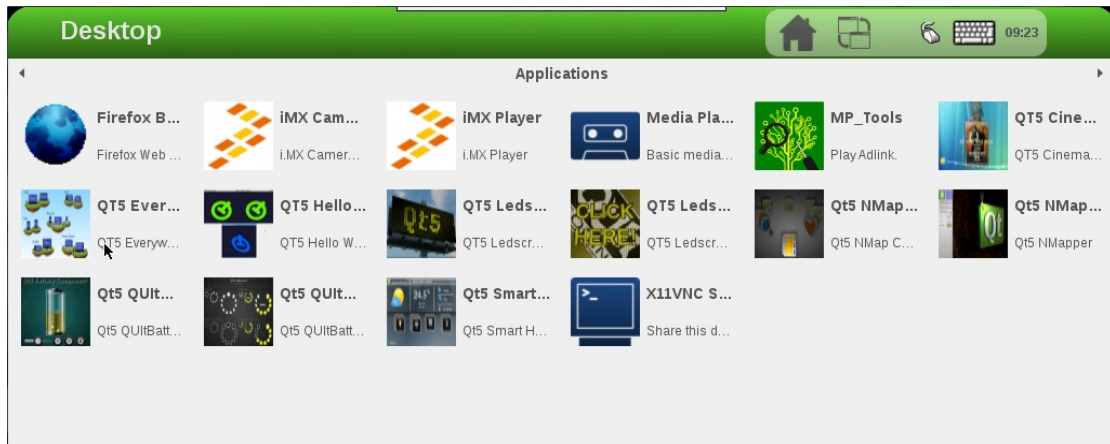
Desktop

09:23

Applications

Firefox B...
Firefox Web ...

iMX Cam...
i.MX Camer...

iMX Player
i.MX Player

Media Pla...
Basic media...

MP_Tools
Play Adlink.

QT5 Cine...
QT5 Cinema...

QT5 Ever...
QT5 Everyw...

QT5 Hello...
QT5 Hello W...

QT5 Leds...
QT5 Ledscr...

QT5 Leds...
QT5 Ledscr...

Qt5 NMap...
Qt5 NMap C...

Qt5 NMap...
Qt5 NMapper

Qt5 QUIt...
Qt5 QUItBatt...

Qt5 QUIt...
Qt5 QUItBatt...

Qt5 Smart...
Qt5 Smart H...

X11VNC S...
Share this d...